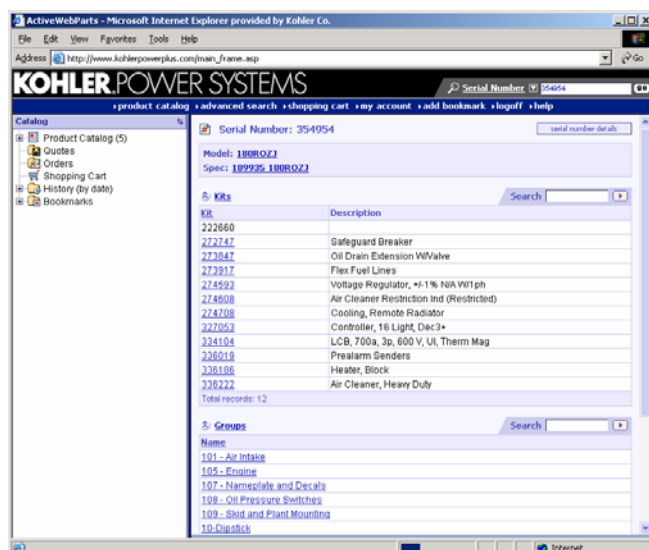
ActiveWebParts - Microsoft Internet Explorer provided by Kohler Co.

File Edit View Favorites Tools Help

Address http://www.kohlerpowerplus.com/main_frame.asp

Go

KOHLER.POWER SYSTEMS

Serial Number 354954

›product catalog ›advanced search ›shopping cart ›my account ›add bookmark ›logoff ›help

Catalog

Product Catalog (5)
Quotes
Orders
Shopping Cart
History (by date)
Bookmarks

Serial Number: 354954

serial number details

Model: 180ROZJ
Spec: 189935 180ROZJ

Kits

Search

| Kit | Description |
|---|---|
| 222660 | |
| 272747 | Safeguard Breaker |
| 273847 | Oil Drain Extension W/Valve |
| 273917 | Flex Fuel Lines |
| 274593 | Voltage Regulator, +/-1% N/A W/1ph |
| 274608 | Air Cleaner Restriction Ind (Restricted) |
| 274708 | Cooling, Remote Radiator |
| 327053 | Controller, 16 Light, Dec3+ |
| 334104 | LCB, 700a, 3p, 600 V, UI, Therm Mag |
| 336019 | Prealarm Senders |
| 336186 | Heater, Block |
| 336222 | Air Cleaner, Heavy Duty |

Total records: 12

Groups

Search

Name
101 - Air Intake
105 - Engine
107 - Nameplate and Decals
108 - Oil Pressure Switches
109 - Skid and Plant Mounting
10-Dipstick

Internet